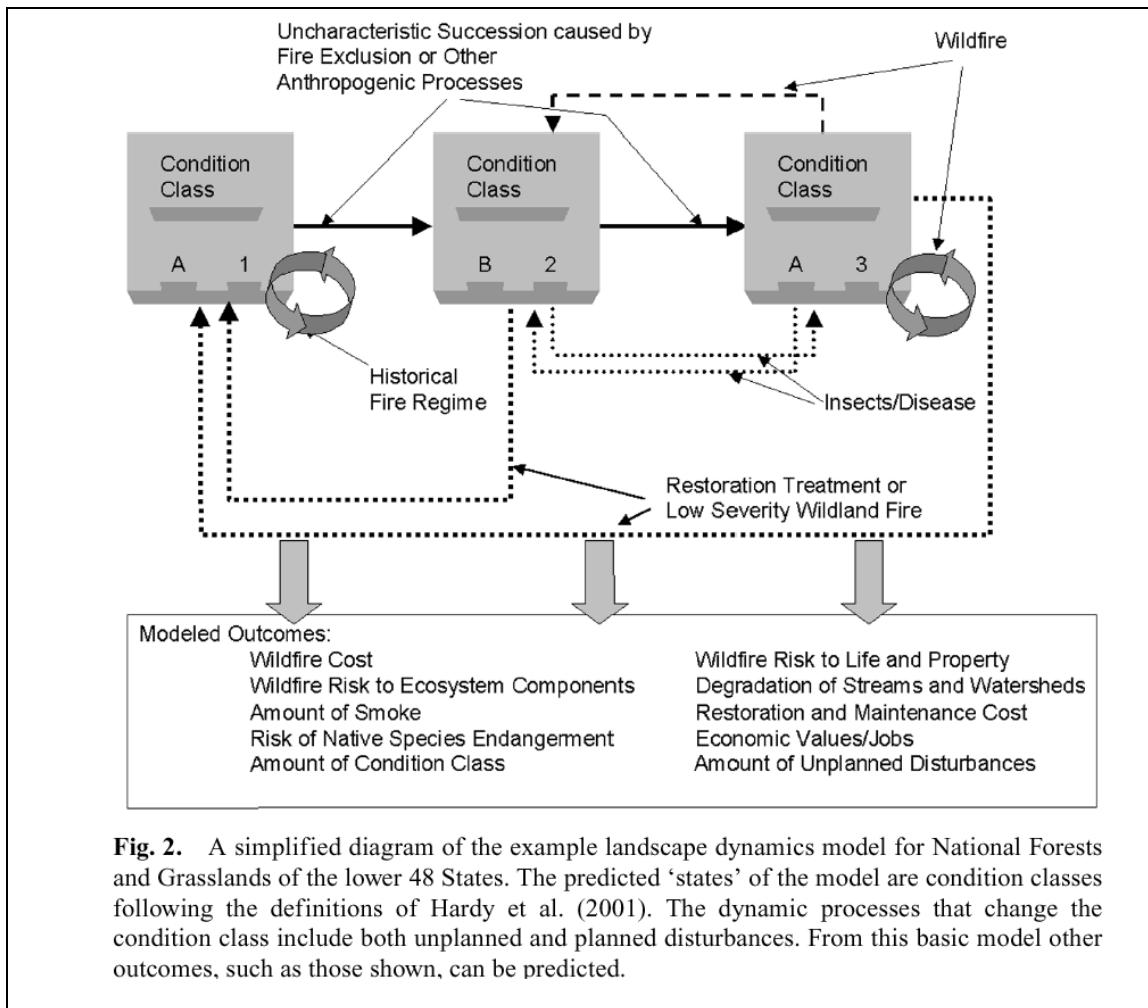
Uncharacteristic Succession caused by Fire Exclusion or Other Anthropogenic Processes

Wildfire

Condition Class

A 1

Condition Class

B 2

Condition Class

A 3

Historical Fire Regime

Insects/Disease

Restoration Treatment or Low Severity Wildland Fire

Modeled Outcomes:
Wildfire Cost
Wildfire Risk to Ecosystem Components
Amount of Smoke
Risk of Native Species Endangerment
Amount of Condition Class

Wildfire Risk to Life and Property
Degradation of Streams and Watersheds
Restoration and Maintenance Cost
Economic Values/Jobs
Amount of Unplanned Disturbances

**Fig. 2.** A simplified diagram of the example landscape dynamics model for National Forests and Grasslands of the lower 48 States. The predicted 'states' of the model are condition classes following the definitions of Hardy et al. (2001). The dynamic processes that change the condition class include both unplanned and planned disturbances. From this basic model other outcomes, such as those shown, can be predicted.